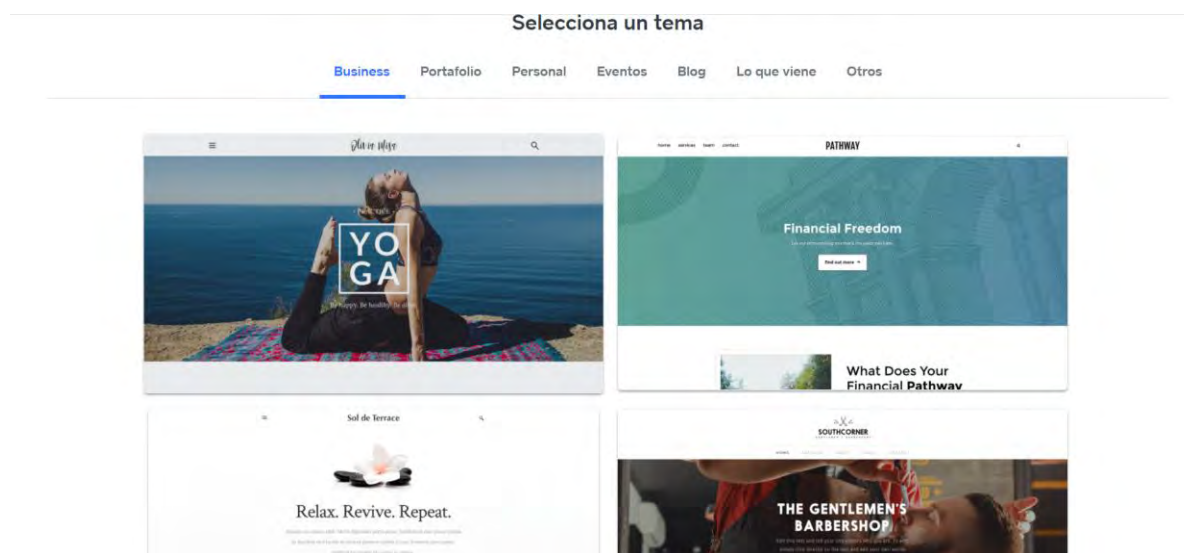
Selecciona un tema

Business Portafolio Personal Eventos Blog Lo que viene Otros

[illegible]

YO GA

Be happy. Be healthy. Be alive.

home services team contact

PATHWAY

Financial Freedom

find out more

What Does Your Financial Pathway

Sol de Terrace

Relax. Revive. Repeat.

SOUTHCORNER

THE GENTLEMEN'S BARBERSHOP